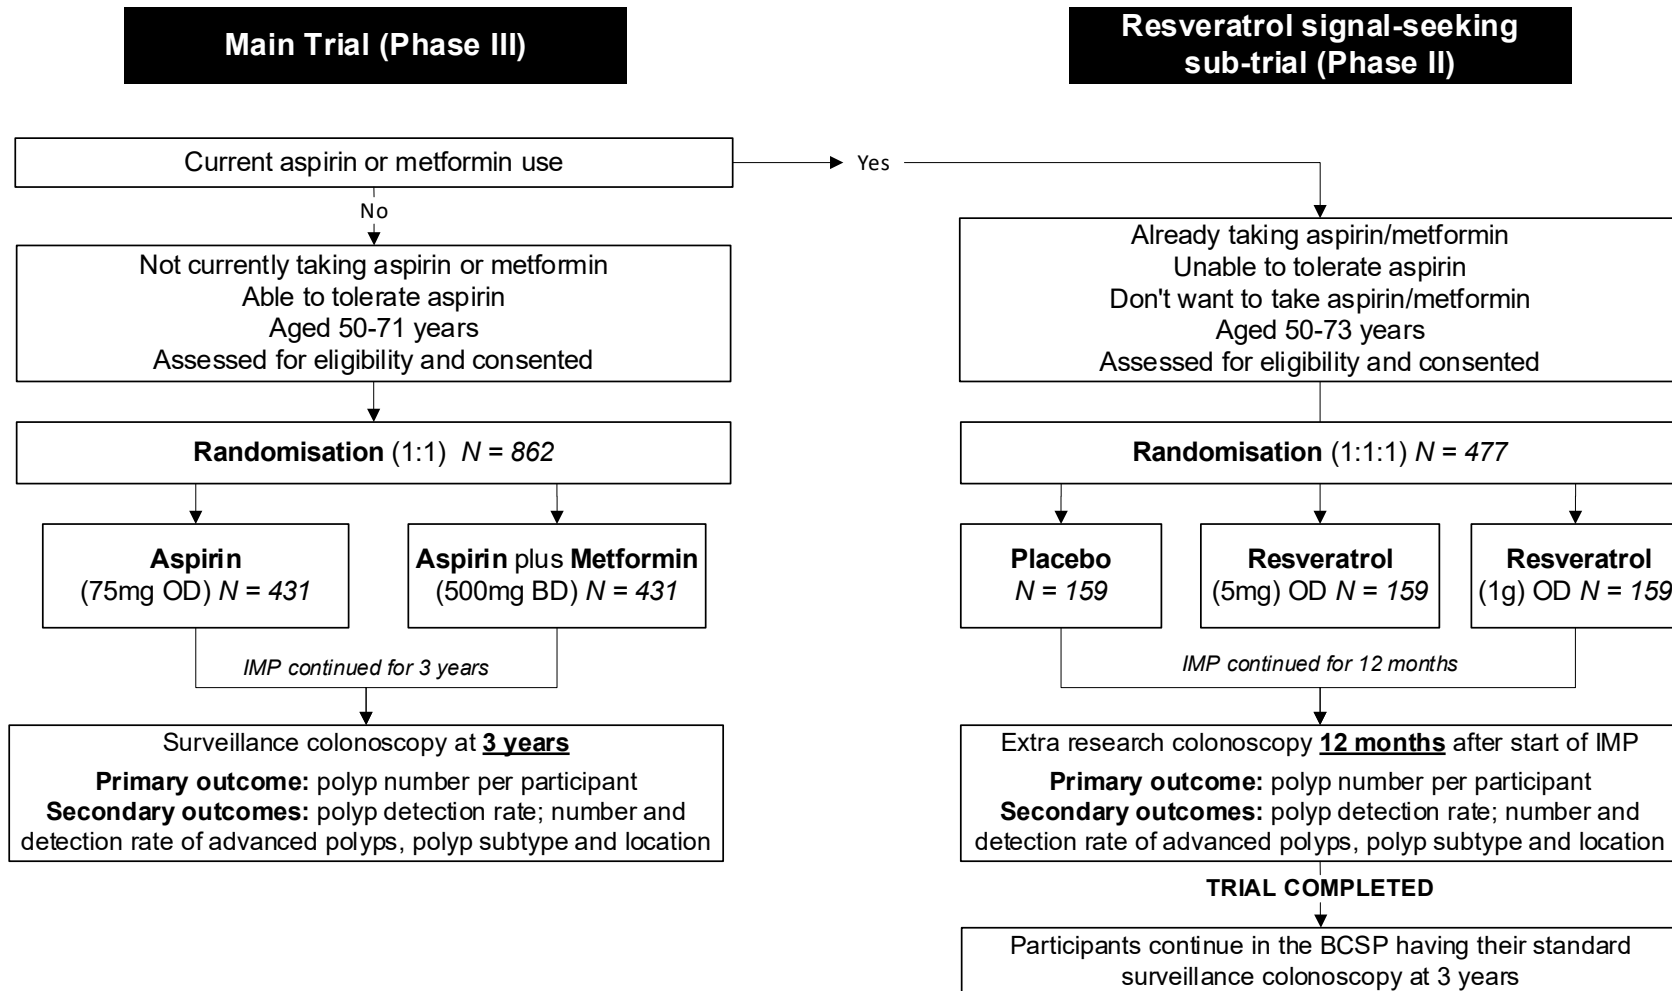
Main Trial (Phase III)

Resveratrol signal-seeking sub-trial (Phase II)

Current aspirin or metformin use

Yes

No

Not currently taking aspirin or metformin
Able to tolerate aspirin
Aged 50-71 years
Assessed for eligibility and consented

Already taking aspirin/metformin
Unable to tolerate aspirin
Don't want to take aspirin/metformin
Aged 50-73 years
Assessed for eligibility and consented

**Randomisation** (1:1) $N = 862$

**Randomisation** (1:1:1) $N = 477$

**Aspirin** (75mg OD) $N = 431$

**Aspirin** plus **Metformin** (500mg BD) $N = 431$

*IMP continued for 3 years*

**Placebo** $N = 159$

**Resveratrol** (5mg) OD $N = 159$

**Resveratrol** (1g) OD $N = 159$

*IMP continued for 12 months*

Surveillance colonoscopy at **3 years**
**Primary outcome:** polyp number per participant
**Secondary outcomes:** polyp detection rate; number and detection rate of advanced polyps, polyp subtype and location

Extra research colonoscopy **12 months** after start of IMP
**Primary outcome:** polyp number per participant
**Secondary outcomes:** polyp detection rate; number and detection rate of advanced polyps, polyp subtype and location

**TRIAL COMPLETED**

Participants continue in the BCSP having their standard surveillance colonoscopy at 3 years